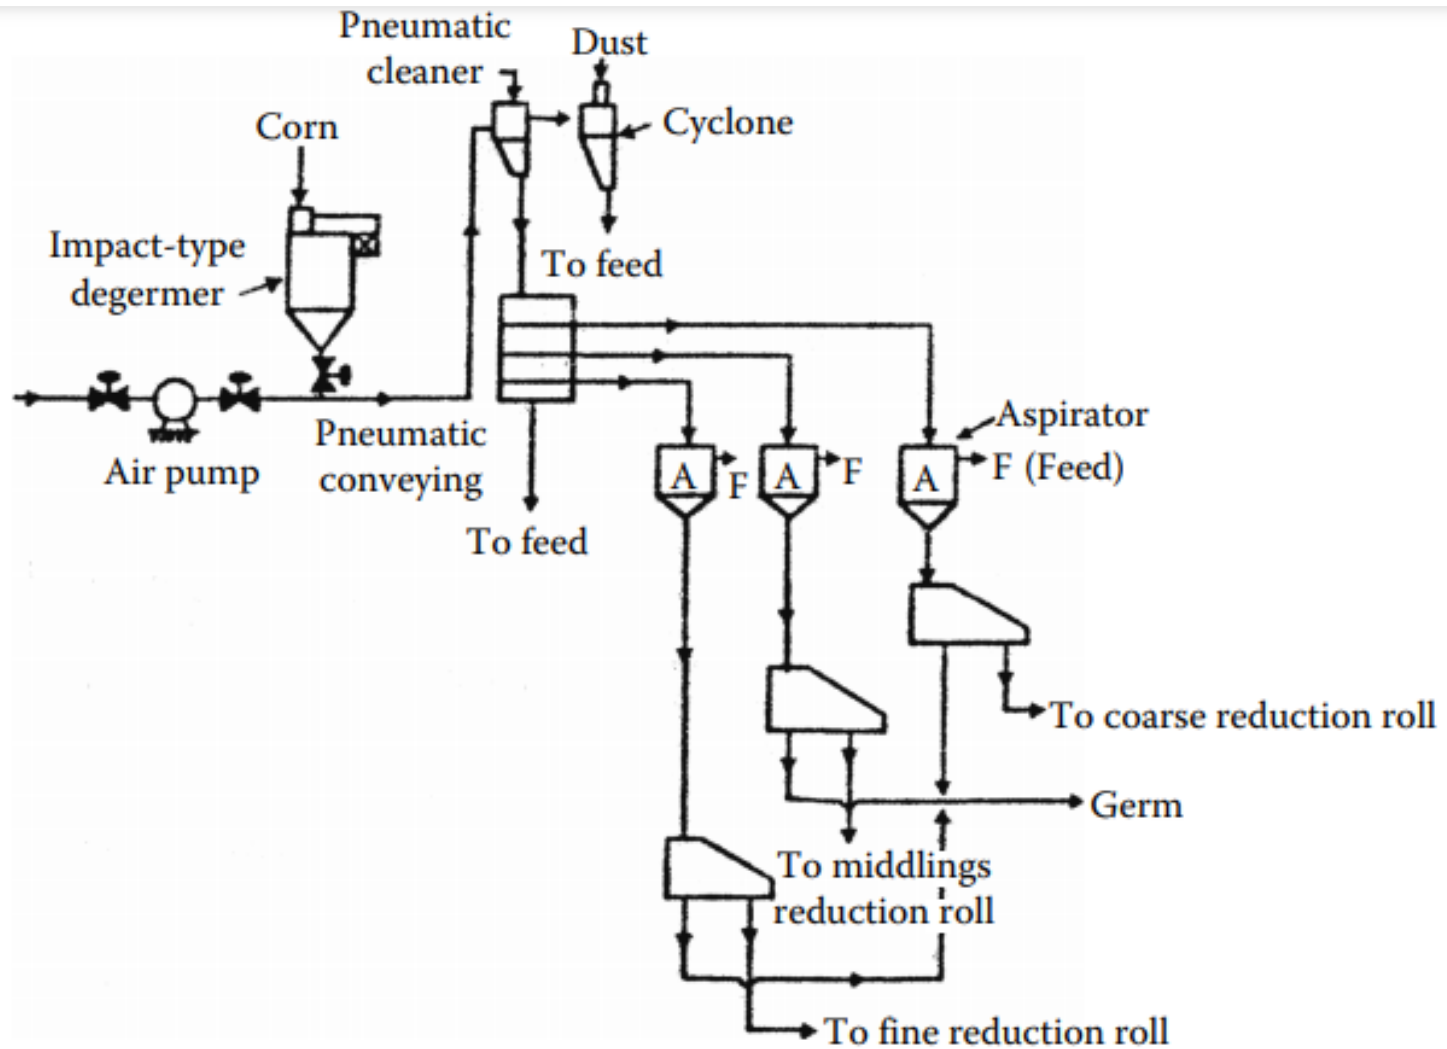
Pneumatic cleaner

Dust

Cyclone

Corn

Impact-type degermer

To feed

Air pump

Pneumatic conveying

To feed

Aspirator

A

F

A

F

A

F (Feed)

To coarse reduction roll

Germ

To middlings reduction roll

To fine reduction roll